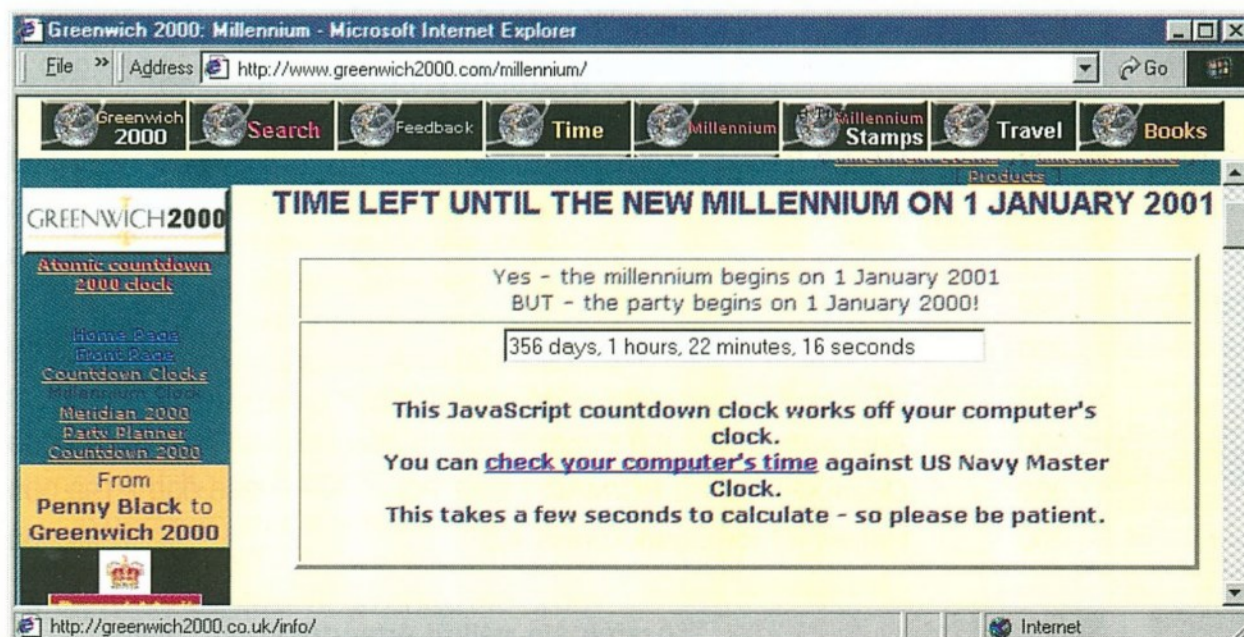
Greenwich 2000: Millennium - Microsoft Internet Explorer

File » Address http://www.greenwich2000.com/millennium/ Go

Greenwich 2000 Search Feedback Time Millennium Millennium Stamps Travel Books

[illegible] Products ]

GREENWICH2000

Atomic countdown 2000 clock

Home Page
Front Page
Countdown Clocks
Millennium Clock
Meridian 2000
Party Planner
Countdown 2000

From Penny Black to Greenwich 2000

TIME LEFT UNTIL THE NEW MILLENNIUM ON 1 JANUARY 2001

Yes - the millennium begins on 1 January 2001
BUT - the party begins on 1 January 2000!

356 days, 1 hours, 22 minutes, 16 seconds

This JavaScript countdown clock works off your computer's clock.
You can check your computer's time against US Navy Master Clock.
This takes a few seconds to calculate - so please be patient.

http://greenwich2000.co.uk/info/

Internet